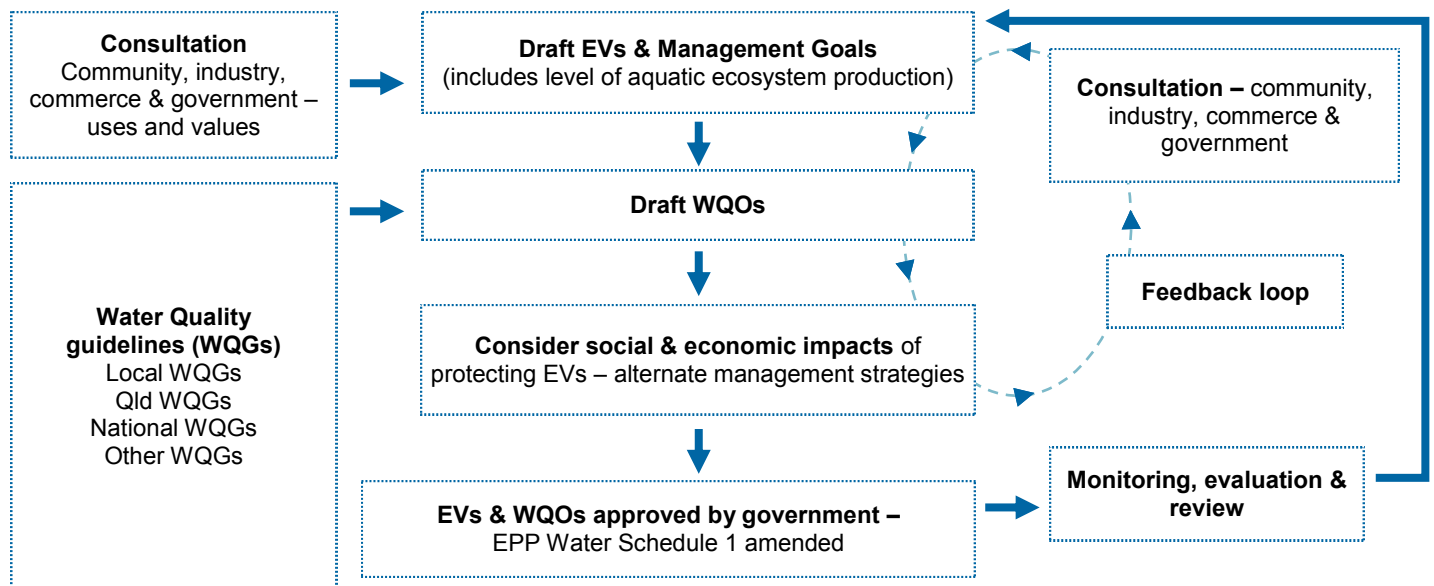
**Consultation**
Community, industry, commerce & government – uses and values

**Draft EVs & Management Goals**
(includes level of aquatic ecosystem production)

**Consultation –** community, industry, commerce & government

**Water Quality guidelines (WQGs)**
Local WQGs
Qld WQGs
National WQGs
Other WQGs

**Draft WQOs**

**Feedback loop**

**Consider social & economic impacts** of protecting EVs – alternate management strategies

**EVs & WQOs approved by government –**
EPP Water Schedule 1 amended

**Monitoring, evaluation & review**